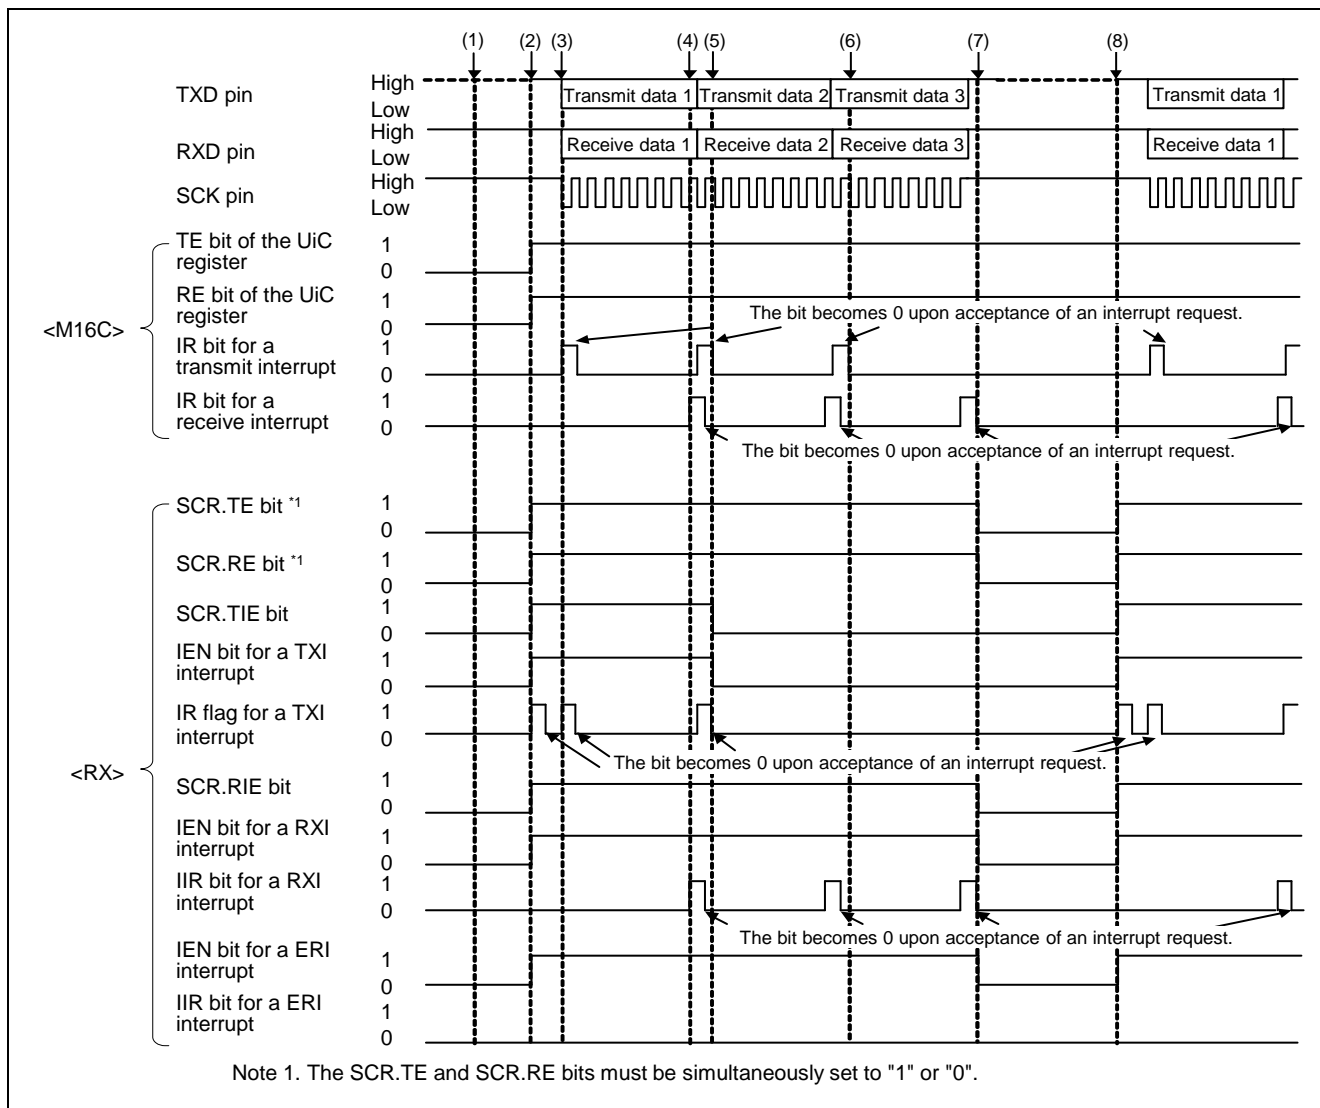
(1) (2) (3) (4) (5) (6) (7) (8)

TXD pin High Low Transmit data 1 Transmit data 2 Transmit data 3 Transmit data 1

RXD pin High Low Receive data 1 Receive data 2 Receive data 3 Receive data 1

SCK pin High Low

<M16C>

TE bit of the UiC register 1 0

RE bit of the UiC register 1 0

The bit becomes 0 upon acceptance of an interrupt request.

IR bit for a transmit interrupt 1 0

IR bit for a receive interrupt 1 0

The bit becomes 0 upon acceptance of an interrupt request.

<RX>

SCR.TE bit *1 1 0

SCR.RE bit *1 1 0

SCR.TIE bit 1 0

IEN bit for a TXI interrupt 1 0

IR flag for a TXI interrupt 1 0

The bit becomes 0 upon acceptance of an interrupt request.

SCR.RIE bit 1 0

IEN bit for a RXI interrupt 1 0

IIR bit for a RXI interrupt 1 0

The bit becomes 0 upon acceptance of an interrupt request.

IEN bit for a ERI interrupt 1 0

IIR bit for a ERI interrupt 1 0

Note 1. The SCR.TE and SCR.RE bits must be simultaneously set to "1" or "0".